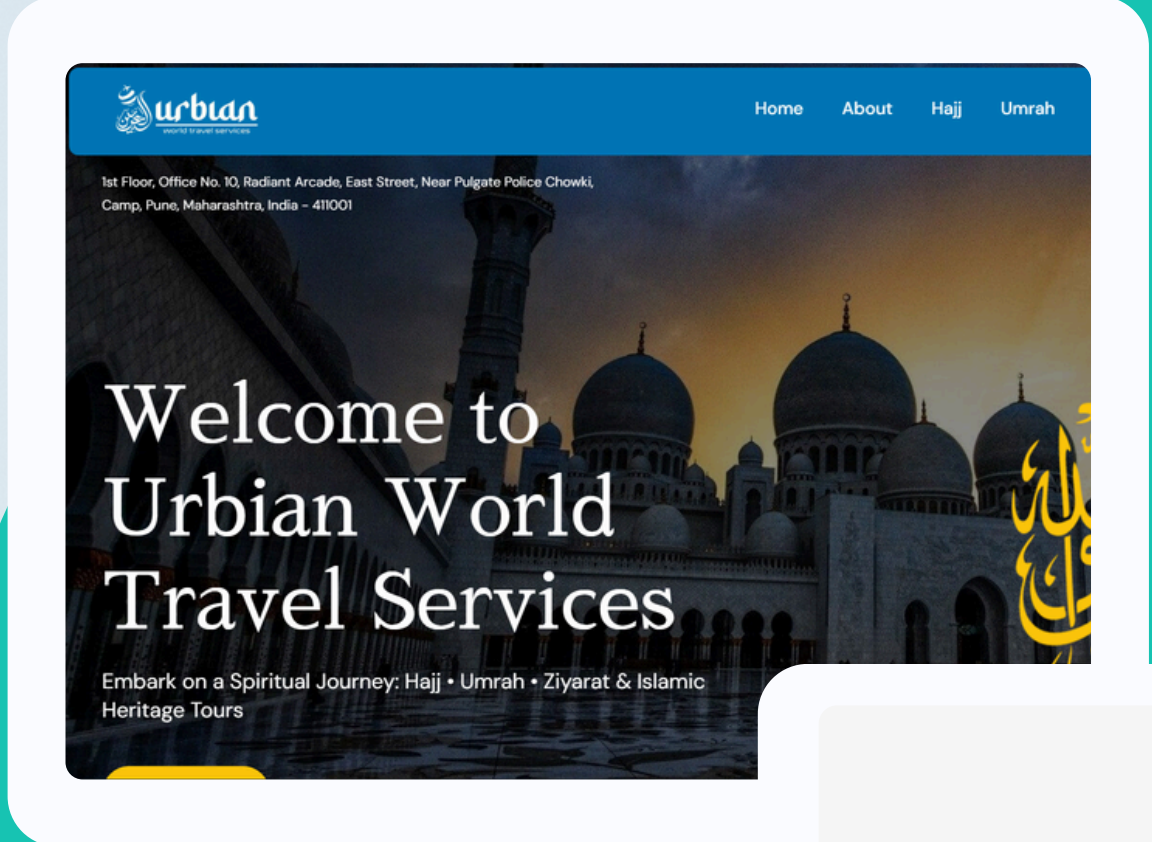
urbian
world travel services

Home About Hajj Umrah

1st Floor, Office No. 10, Radiant Arcade, East Street, Near Pulgate Police Chowki, Camp, Pune, Maharashtra, India - 411001

Welcome to Urbian World Travel Services

Embark on a Spiritual Journey: Hajj • Umrah • Ziyarat & Islamic Heritage Tours